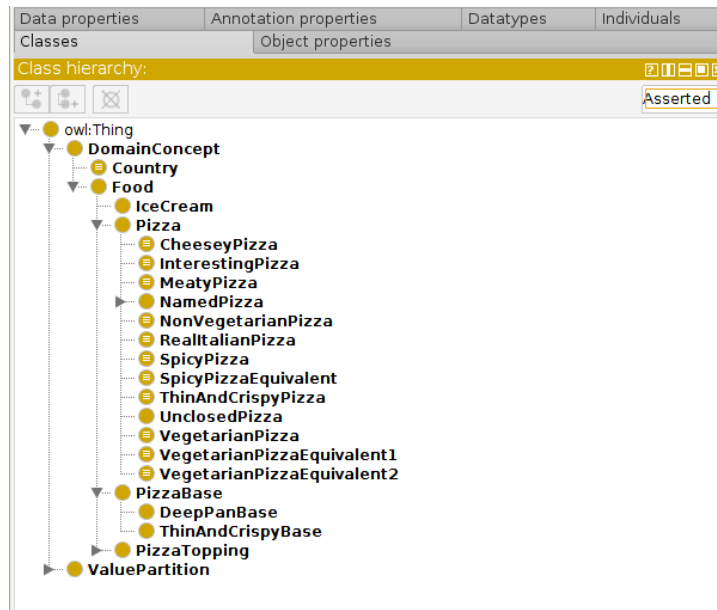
Data properties | Annotation properties | Datatypes | Individuals
Classes | Object properties

Class hierarchy:

Asserted

owl:Thing
DomainConcept
Country
Food
IceCream
Pizza
CheeseyPizza
InterestingPizza
MeatyPizza
NamedPizza
NonVegetarianPizza
RealItalianPizza
SpicyPizza
SpicyPizzaEquivalent
ThinAndCrispyPizza
UnclosedPizza
VegetarianPizza
VegetarianPizzaEquivalent1
VegetarianPizzaEquivalent2
PizzaBase
DeepPanBase
ThinAndCrispyBase
PizzaTopping
ValuePartition